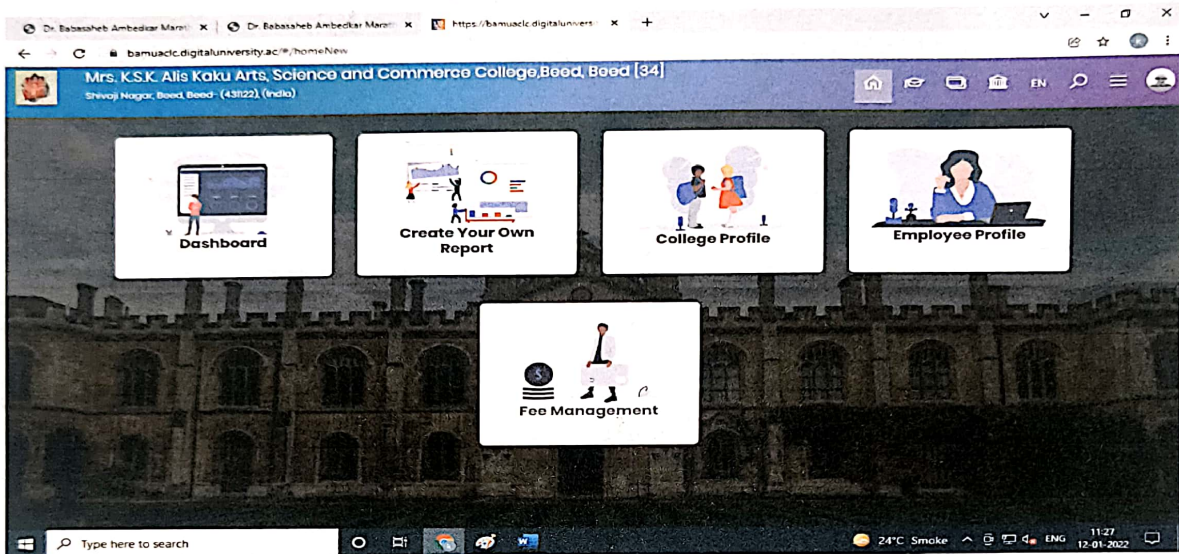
Dr. Babasaheb Ambedkar Marath ×
Dr. Babasaheb Ambedkar Marath ×
https://bamuaclc.digitaluniversi ×
+

bamuaclc.digitaluniversity.ac/#/homeNew

Mrs. K.S.K. Alis Kaku Arts, Science and Commerce College,Beed, Beed [34]
Shivaji Nagar, Beed, Beed- (431122), (India)

EN

Dashboard

Create Your Own Report

College Profile

Employee Profile

Fee Management

Type here to search

24°C Smoke ENG 11:27 12-01-2022